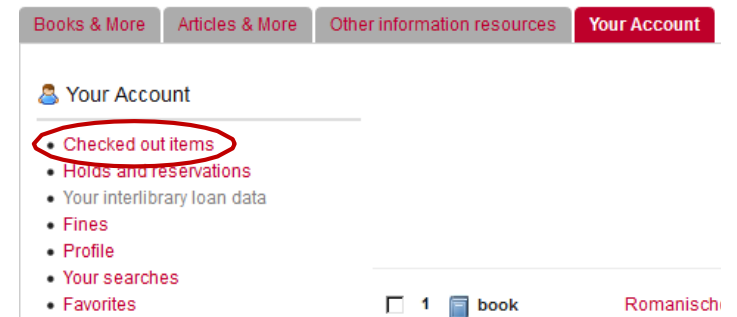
Books & More | Articles & More | Other information resources | Your Account

Your Account

- Checked out items
- Holds and reservations
- Your interlibrary loan data
- Fines
- Profile
- Your searches
- Favorites

1 book Romanisch